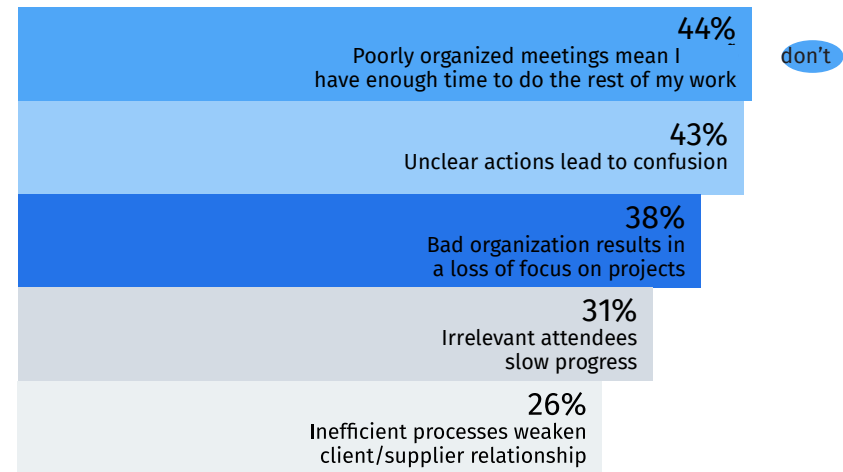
44%
Poorly organized meetings mean I have enough time to do the rest of my work

don't

43%
Unclear actions lead to confusion

38%
Bad organization results in a loss of focus on projects

31%
Irrelevant attendees slow progress

26%
Inefficient processes weaken client/supplier relationship